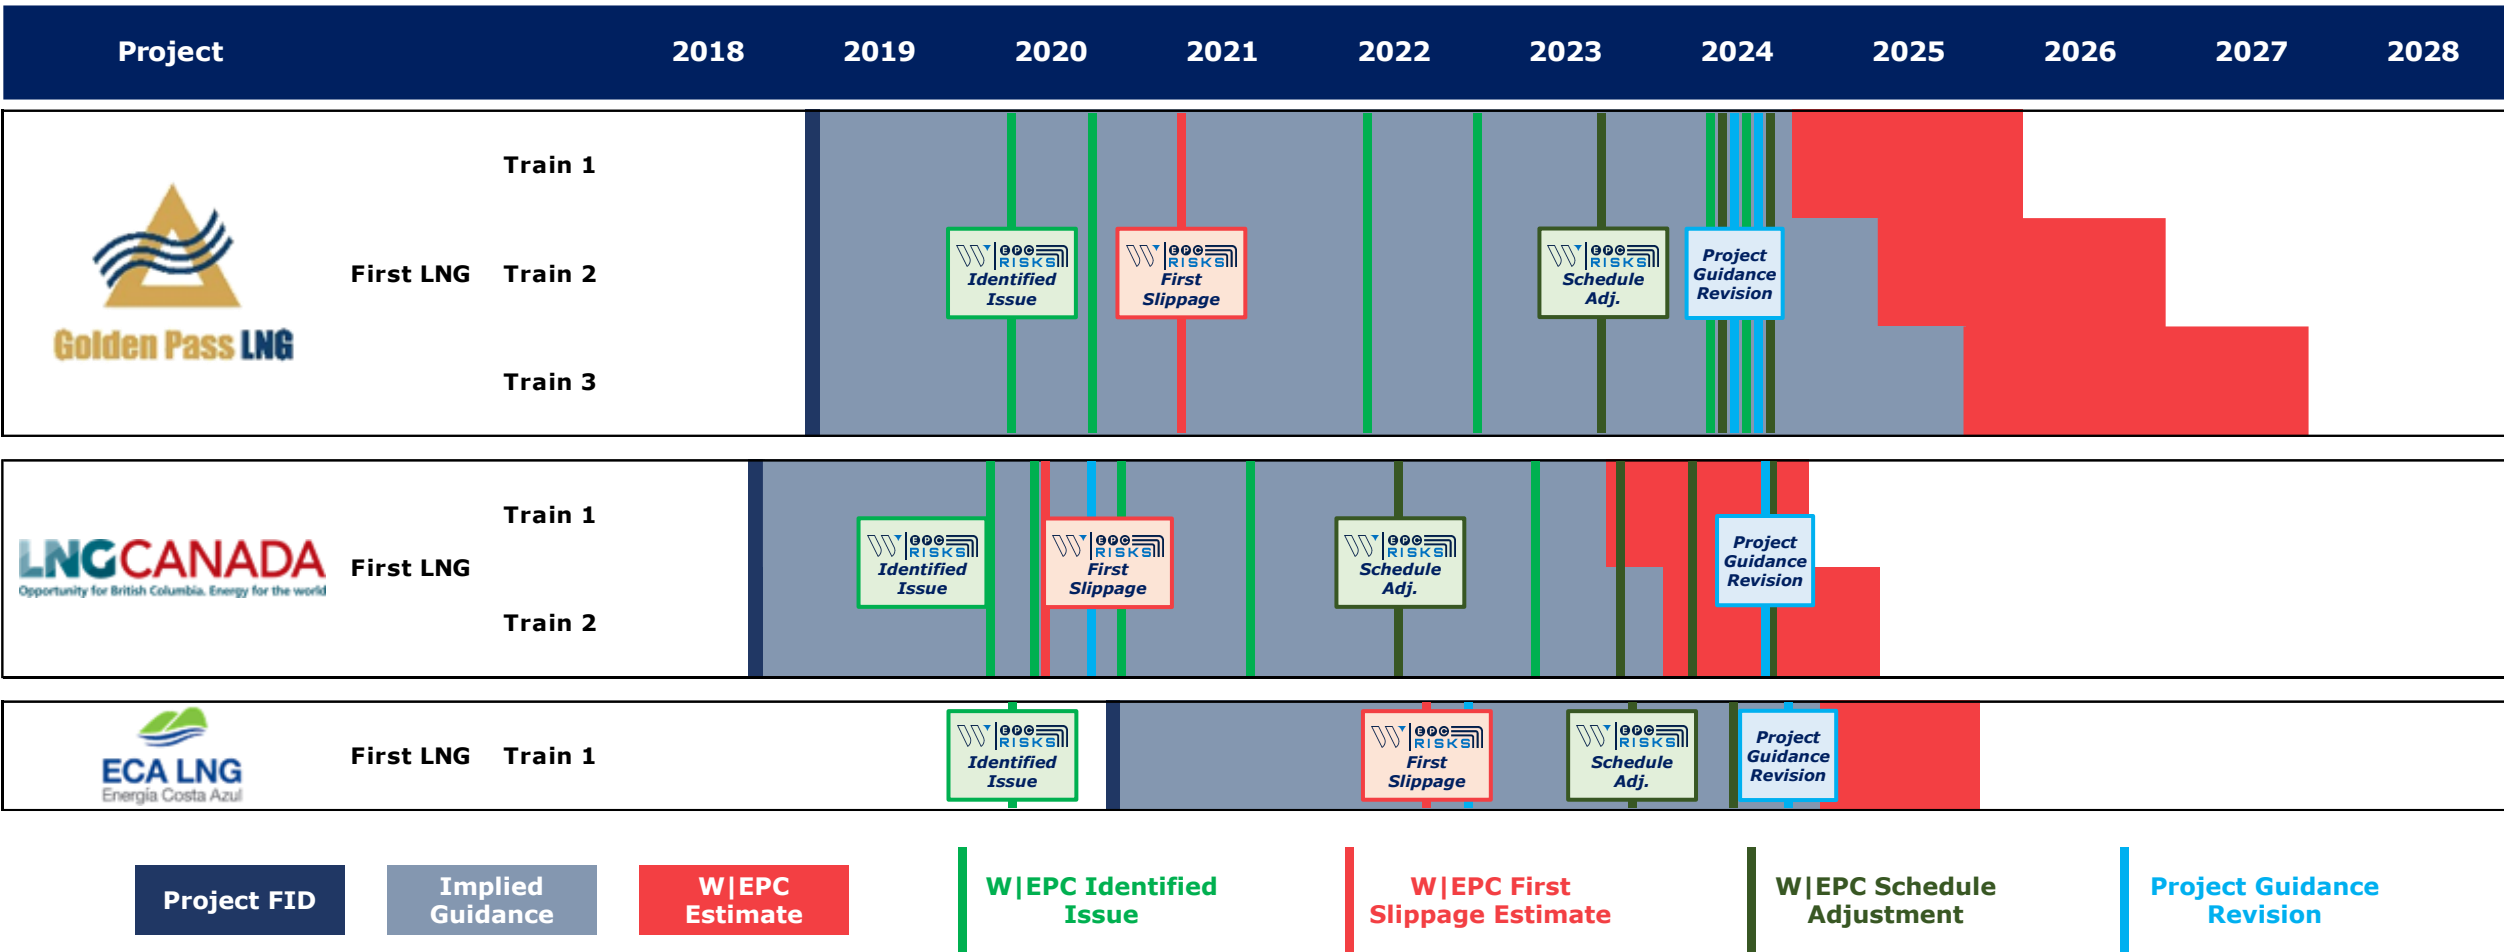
| Project | 2018 | 2019 | 2020 | 2021 | 2022 | 2023 | 2024 | 2025 | 2026 | 2027 | 2028 |
|---|---|---|---|---|---|---|---|---|---|---|---|

Golden Pass LNG

First LNG Train 1
Train 2
Train 3

W|EPC RISKS Identified Issue
W|EPC RISKS First Slippage
W|EPC RISKS Schedule Adj.
Project Guidance Revision

LNG CANADA
Opportunity for British Columbia. Energy for the world

First LNG Train 1
Train 2

W|EPC RISKS Identified Issue
W|EPC RISKS First Slippage
W|EPC RISKS Schedule Adj.
Project Guidance Revision

ECA LNG
Energía Costa Azul

First LNG Train 1

W|EPC RISKS Identified Issue
W|EPC RISKS First Slippage
W|EPC RISKS Schedule Adj.
Project Guidance Revision

Project FID
Implied Guidance
W|EPC Estimate
W|EPC Identified Issue
W|EPC First Slippage Estimate
W|EPC Schedule Adjustment
Project Guidance Revision